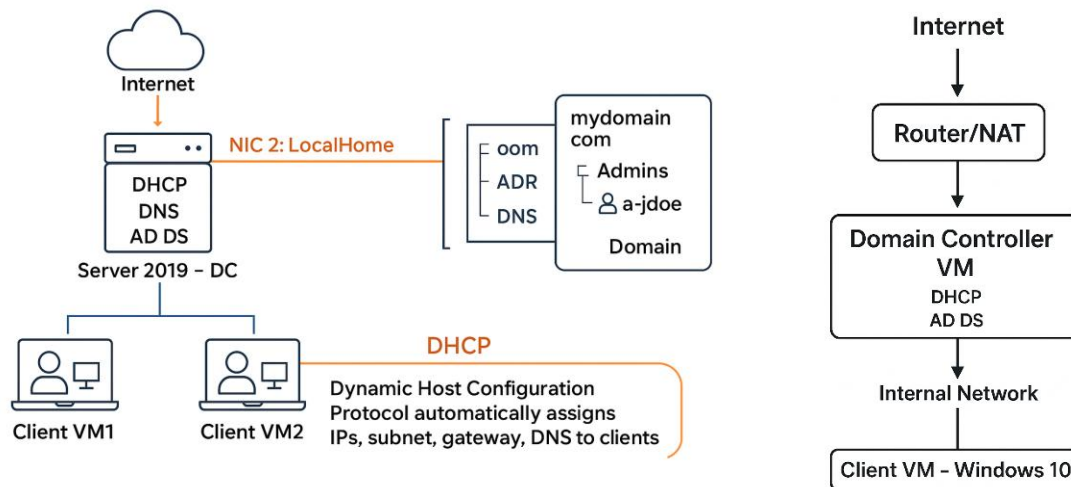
Internet

DHCP
DNS
AD DS

Server 2019 – DC

NIC 2: LocalHome

oom
ADR
DNS

mydomain
com
Admins
a-jdoe
Domain

Client VM1

Client VM2

DHCP

Dynamic Host Configuration Protocol automatically assigns IPs, subnet, gateway, DNS to clients

Internet

Router/NAT

Domain Controller VM
DHCP
AD DS

Internal Network

Client VM – Windows 10